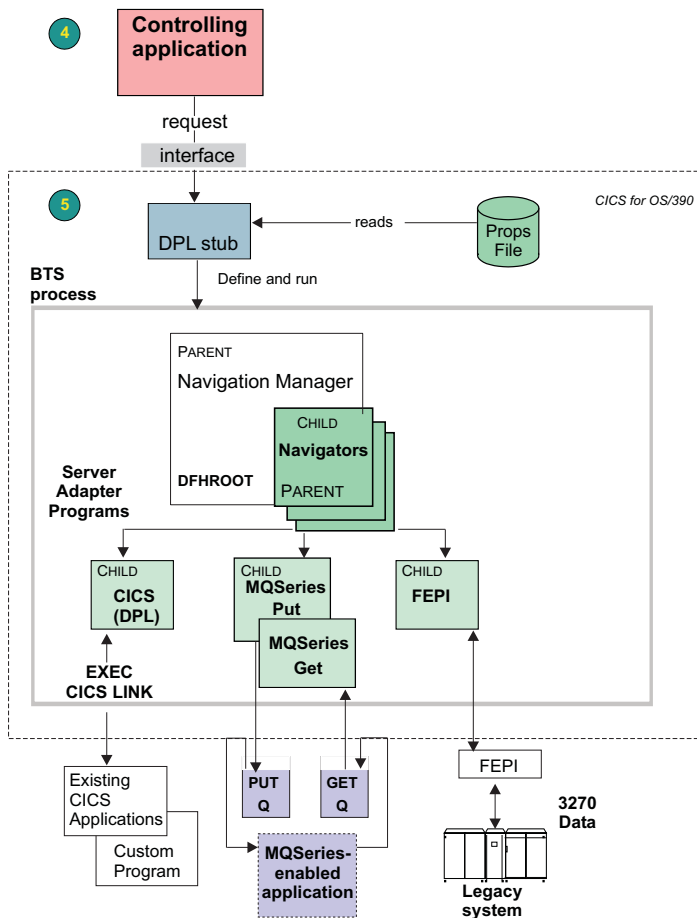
4

Controlling application

request

interface

5

CICS for OS/390

DPL stub

reads

Props File

BTS process

Define and run

PARENT

Navigation Manager

CHILD

Navigators

PARENT

DFHROOT

Server Adapter Programs

CHILD

CICS (DPL)

CHILD

MQSeries Put

MQSeries Get

CHILD

FEPI

EXEC CICS LINK

Existing CICS Applications

Custom Program

PUT Q

GET Q

MQSeries-enabled application

FEPI

3270 Data

Legacy system